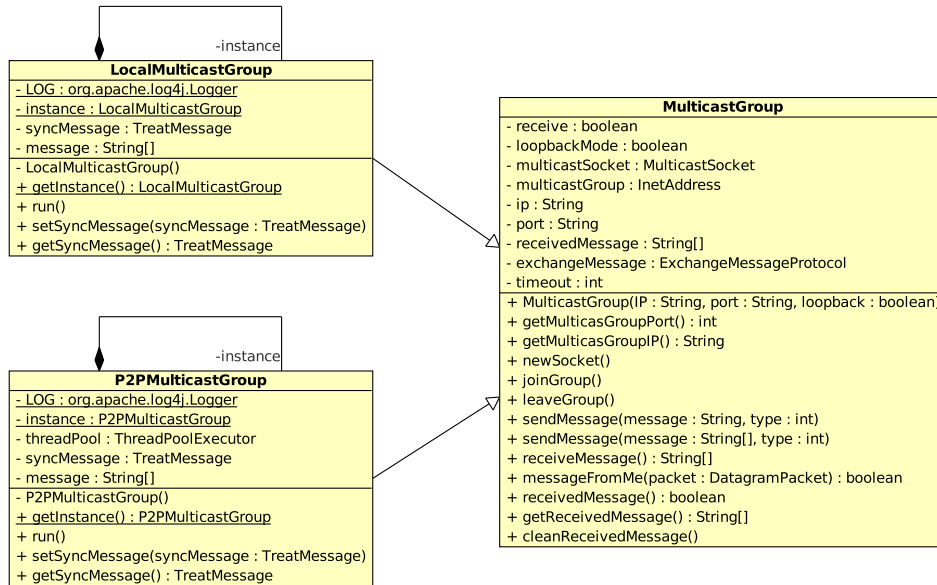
-instance

LocalMulticastGroup

- LOG : org.apache.log4j.Logger
- instance : LocalMulticastGroup
- syncMessage : TreatMessage
- message : String[]

- LocalMulticastGroup()
+ getInstance() : LocalMulticastGroup
+ run()
+ setSyncMessage(syncMessage : TreatMessage)
+ getSyncMessage() : TreatMessage

-instance

P2PMulticastGroup

- LOG : org.apache.log4j.Logger
- instance : P2PMulticastGroup
- threadPool : ThreadPoolExecutor
- syncMessage : TreatMessage
- message : String[]

- P2PMulticastGroup()
+ getInstance() : P2PMulticastGroup
+ run()
+ setSyncMessage(syncMessage : TreatMessage)
+ getSyncMessage() : TreatMessage

MulticastGroup

- receive : boolean
- loopbackMode : boolean
- multicastSocket : MulticastSocket
- multicastGroup : InetAddress
- ip : String
- port : String
- receivedMessage : String[]
- exchangeMessage : ExchangeMessageProtocol
- timeout : int

+ MulticastGroup(IP : String, port : String, loopback : boolean)
+ getMulticasGroupPort() : int
+ getMulticasGroupIP() : String
+ newSocket()
+ joinGroup()
+ leaveGroup()
+ sendMessage(message : String, type : int)
+ sendMessage(message : String[], type : int)
+ receiveMessage() : String[]
+ messageFromMe(packet : DatagramPacket) : boolean
+ receivedMessage() : boolean
+ getReceivedMessage() : String[]
+ cleanReceivedMessage()